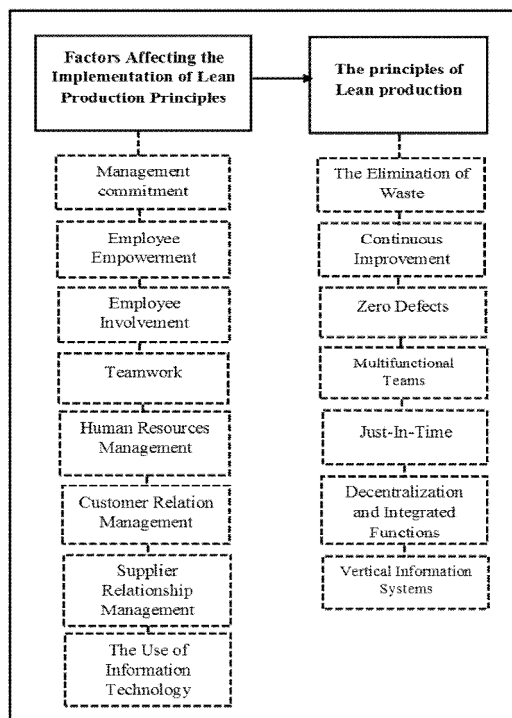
Factors Affecting the Implementation of Lean Production Principles

Management commitment

Employee Empowerment

Employee Involvement

Teamwork

Human Resources Management

Customer Relation Management

Supplier Relationship Management

The Use of Information Technology

The principles of Lean production

The Elimination of Waste

Continuous Improvement

Zero Defects

Multifunctional Teams

Just-In-Time

Decentralization and Integrated Functions

Vertical Information Systems